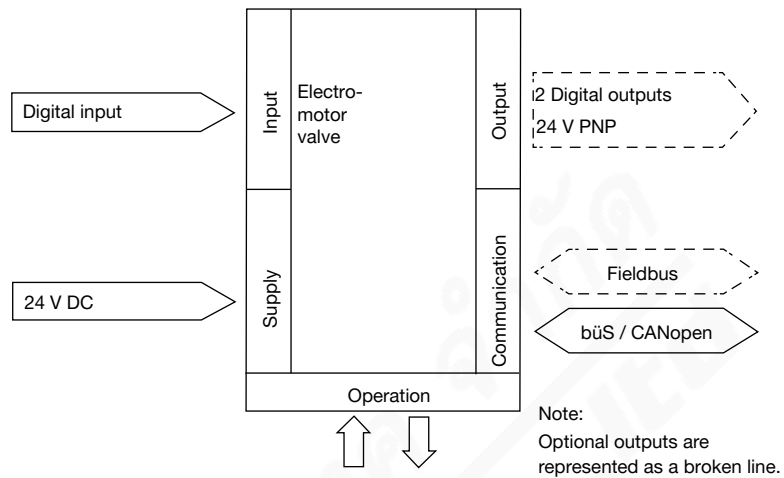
Digital input

Input

Electromotor valve

Output

2 Digital outputs 24 V PNP

24 V DC

Supply

Communication

Fieldbus

büS / CANopen

Operation

Note:
Optional outputs are represented as a broken line.